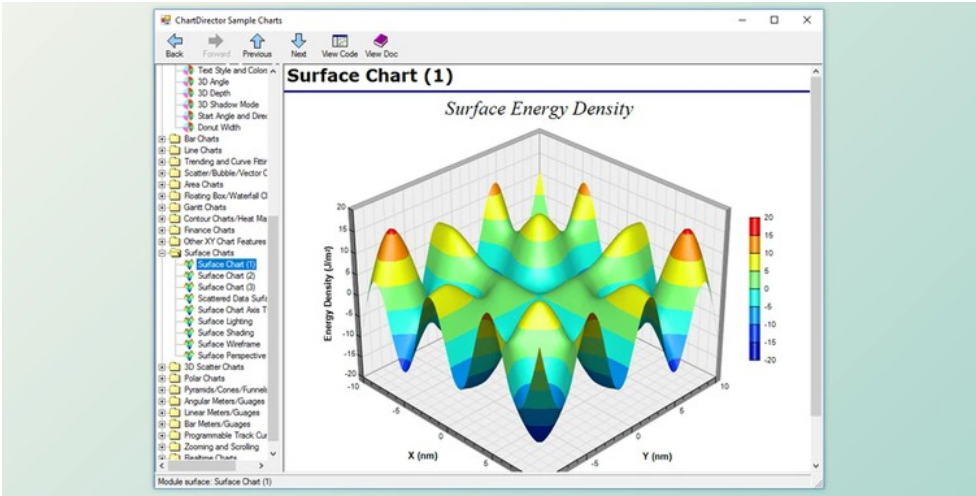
ChartDirector Sample Charts

Back Forward Previous Next View Code View Doc

Text Style and Colors
3D Angle
3D Depth
3D Shadow Mode
Start Angle and Direc
Donut Width
Bar Charts
Line Charts
Trending and Curve Fittir
Scatter/Bubble/Vector C
Area Charts
Floating Box/Waterfall Cl
Gantt Charts
Contour Charts/Heat Ma
Finance Charts
Other XY Chart Features
Surface Charts
Surface Chart (1)
Surface Chart (2)
Surface Chart (3)
Scattered Data Surfa
Surface Chart Axis T
Surface Lighting
Surface Shading
Surface Wireframe
Surface Perspective
3D Scatter Charts
Polar Charts
Pyramids/Cones/Funnels
Angular Meters/Guages
Linear Meters/Guages
Bar Meters/Guages
Programmable Track Cur
Zooming and Scrolling
Realtime Charts

Surface Chart (1)

Surface Energy Density

Energy Density (J/m²)
20
15
10
5
0
-5
-10
-15
-20
-10
-5
0
5
X (nm)
10
5
0
-5
Y (nm)

20
15
10
5
0
-5
-10
-15
-20

Module surface: Surface Chart (1)